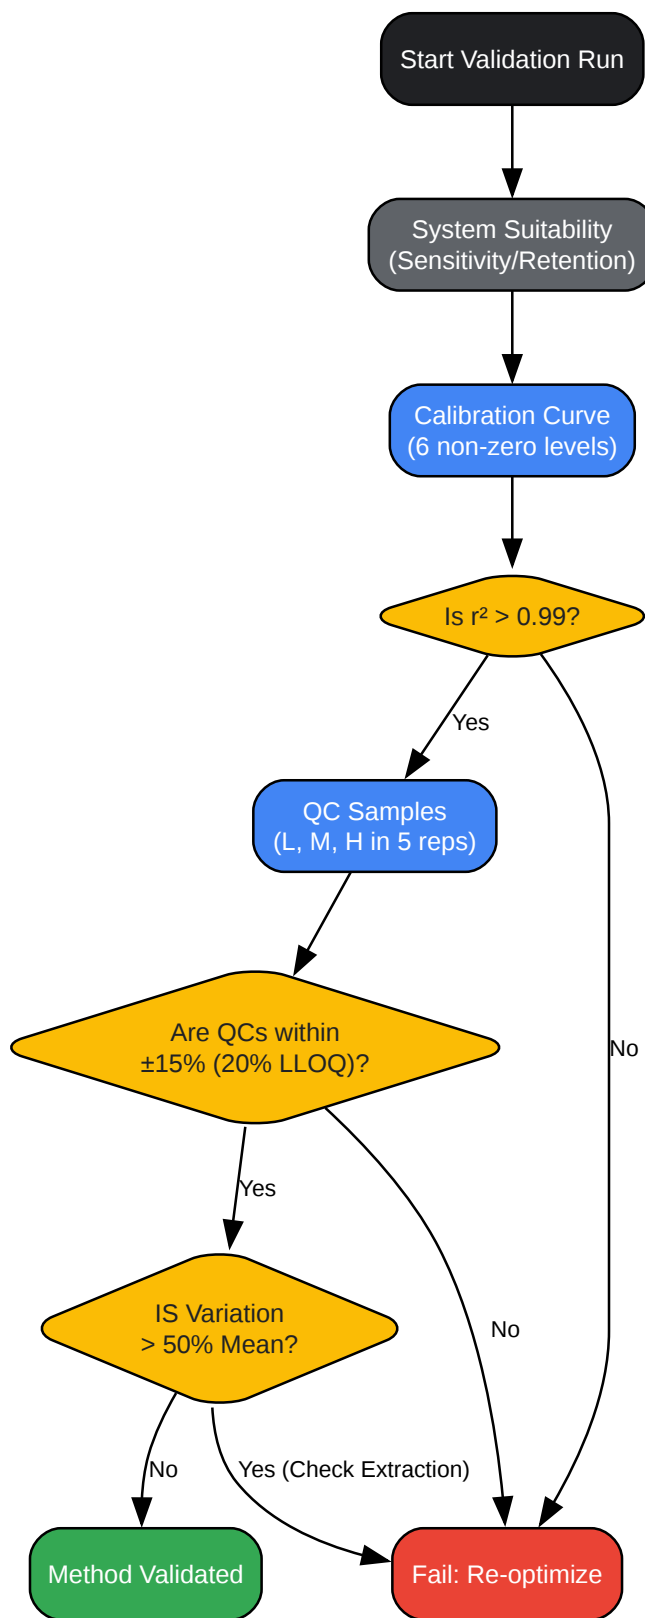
Start Validation Run

System Suitability
(Sensitivity/Retention)

Calibration Curve
(6 non-zero levels)

Is $r^2$ > 0.99?

Yes

No

QC Samples
(L, M, H in 5 reps)

Are QCs within
±15% (20% LLOQ)?

Yes

No

IS Variation
> 50% Mean?

No

Yes (Check Extraction)

Method Validated

Fail: Re-optimize